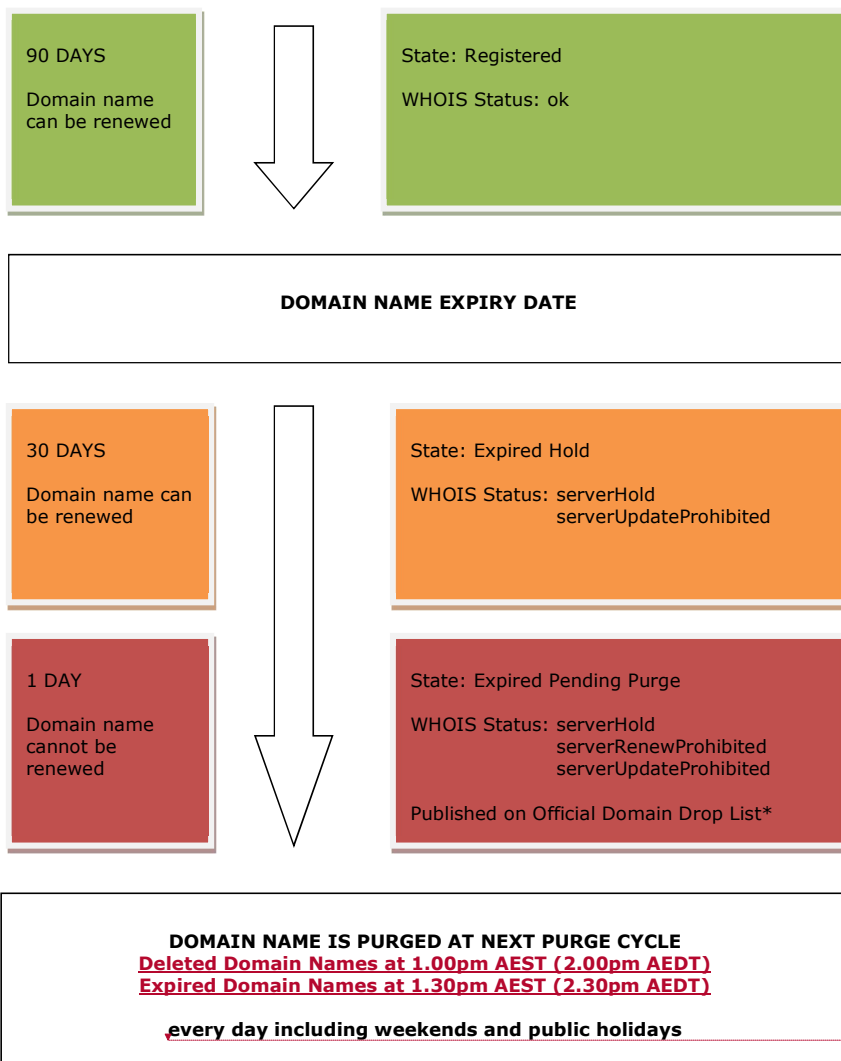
90 DAYS

Domain name can be renewed

State: Registered

WHOIS Status: ok

DOMAIN NAME EXPIRY DATE

30 DAYS

Domain name can be renewed

State: Expired Hold

WHOIS Status: serverHold
serverUpdateProhibited

1 DAY

Domain name cannot be renewed

State: Expired Pending Purge

WHOIS Status: serverHold
serverRenewProhibited
serverUpdateProhibited

Published on Official Domain Drop List*

DOMAIN NAME IS PURGED AT NEXT PURGE CYCLE
Deleted Domain Names at 1.00pm AEST (2.00pm AEDT)
Expired Domain Names at 1.30pm AEST (2.30pm AEDT)

every day including weekends and public holidays